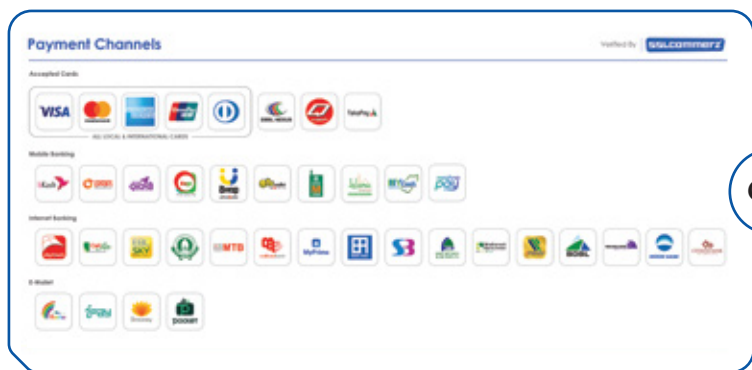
Payment Channels

Verified By SSLCOMMERZ

Accepted Cards

VISA

ALL LOCAL & INTERNATIONAL CARDS

DBBL NEXUS

TakaPay

Mobile Banking

bKash

Upay

Internet Banking

MTB

MyPrime

E-Wallet

ipay

Pocket